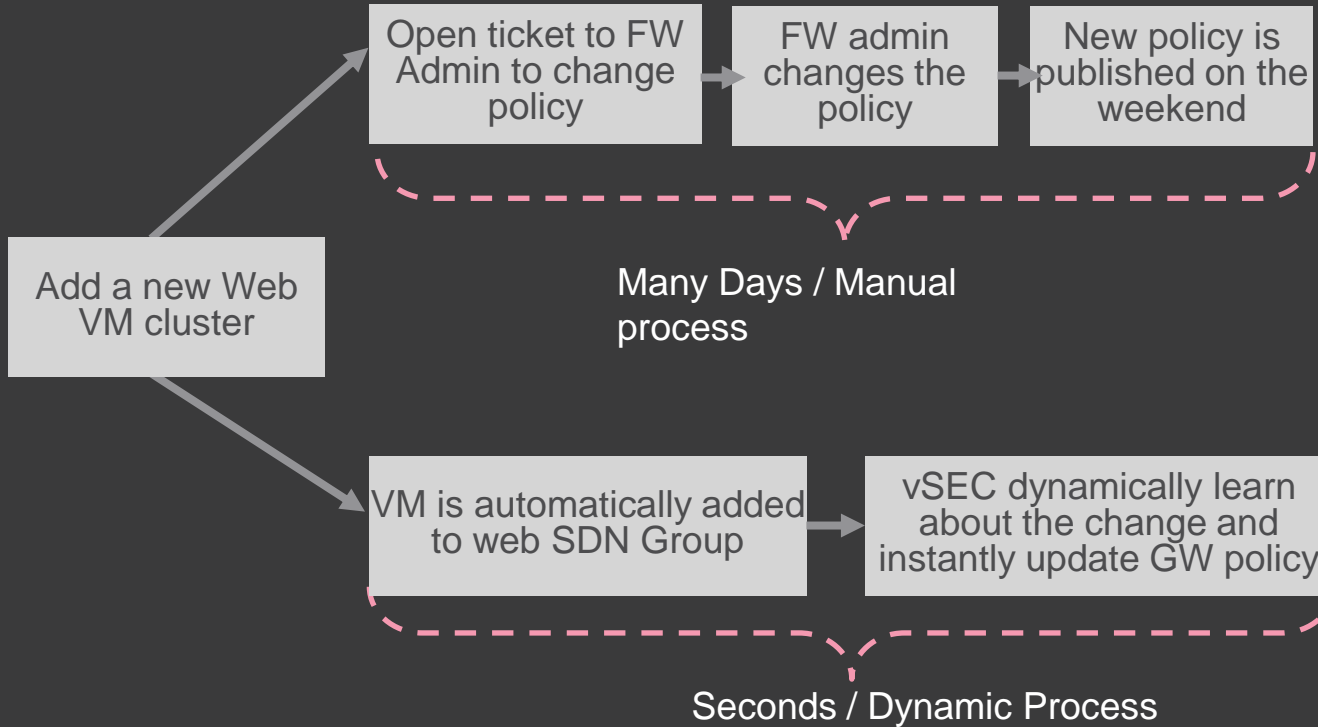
Open ticket to FW Admin to change policy

FW admin changes the policy

New policy is published on the weekend

Many Days / Manual process

Add a new Web VM cluster

VM is automatically added to web SDN Group

vSEC dynamically learn about the change and instantly update GW policy

Seconds / Dynamic Process